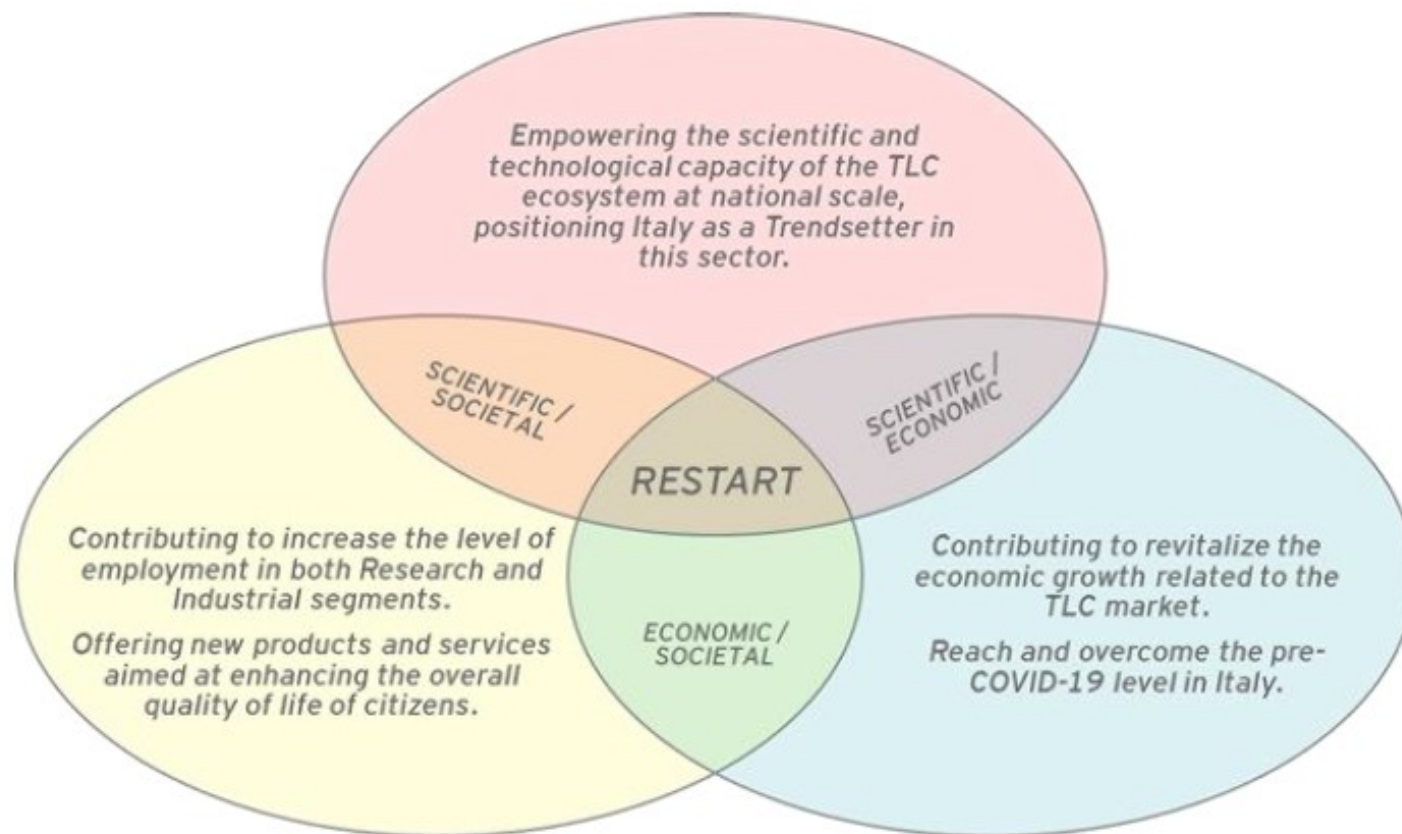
Empowering the scientific and technological capacity of the TLC ecosystem at national scale, positioning Italy as a Trendsetter in this sector.

SCIENTIFIC / SOCIETAL

SCIENTIFIC / ECONOMIC

RESTART

Contributing to increase the level of employment in both Research and Industrial segments.

Offering new products and services aimed at enhancing the overall quality of life of citizens.

ECONOMIC / SOCIETAL

Contributing to revitalize the economic growth related to the TLC market.

Reach and overcome the pre-COVID-19 level in Italy.